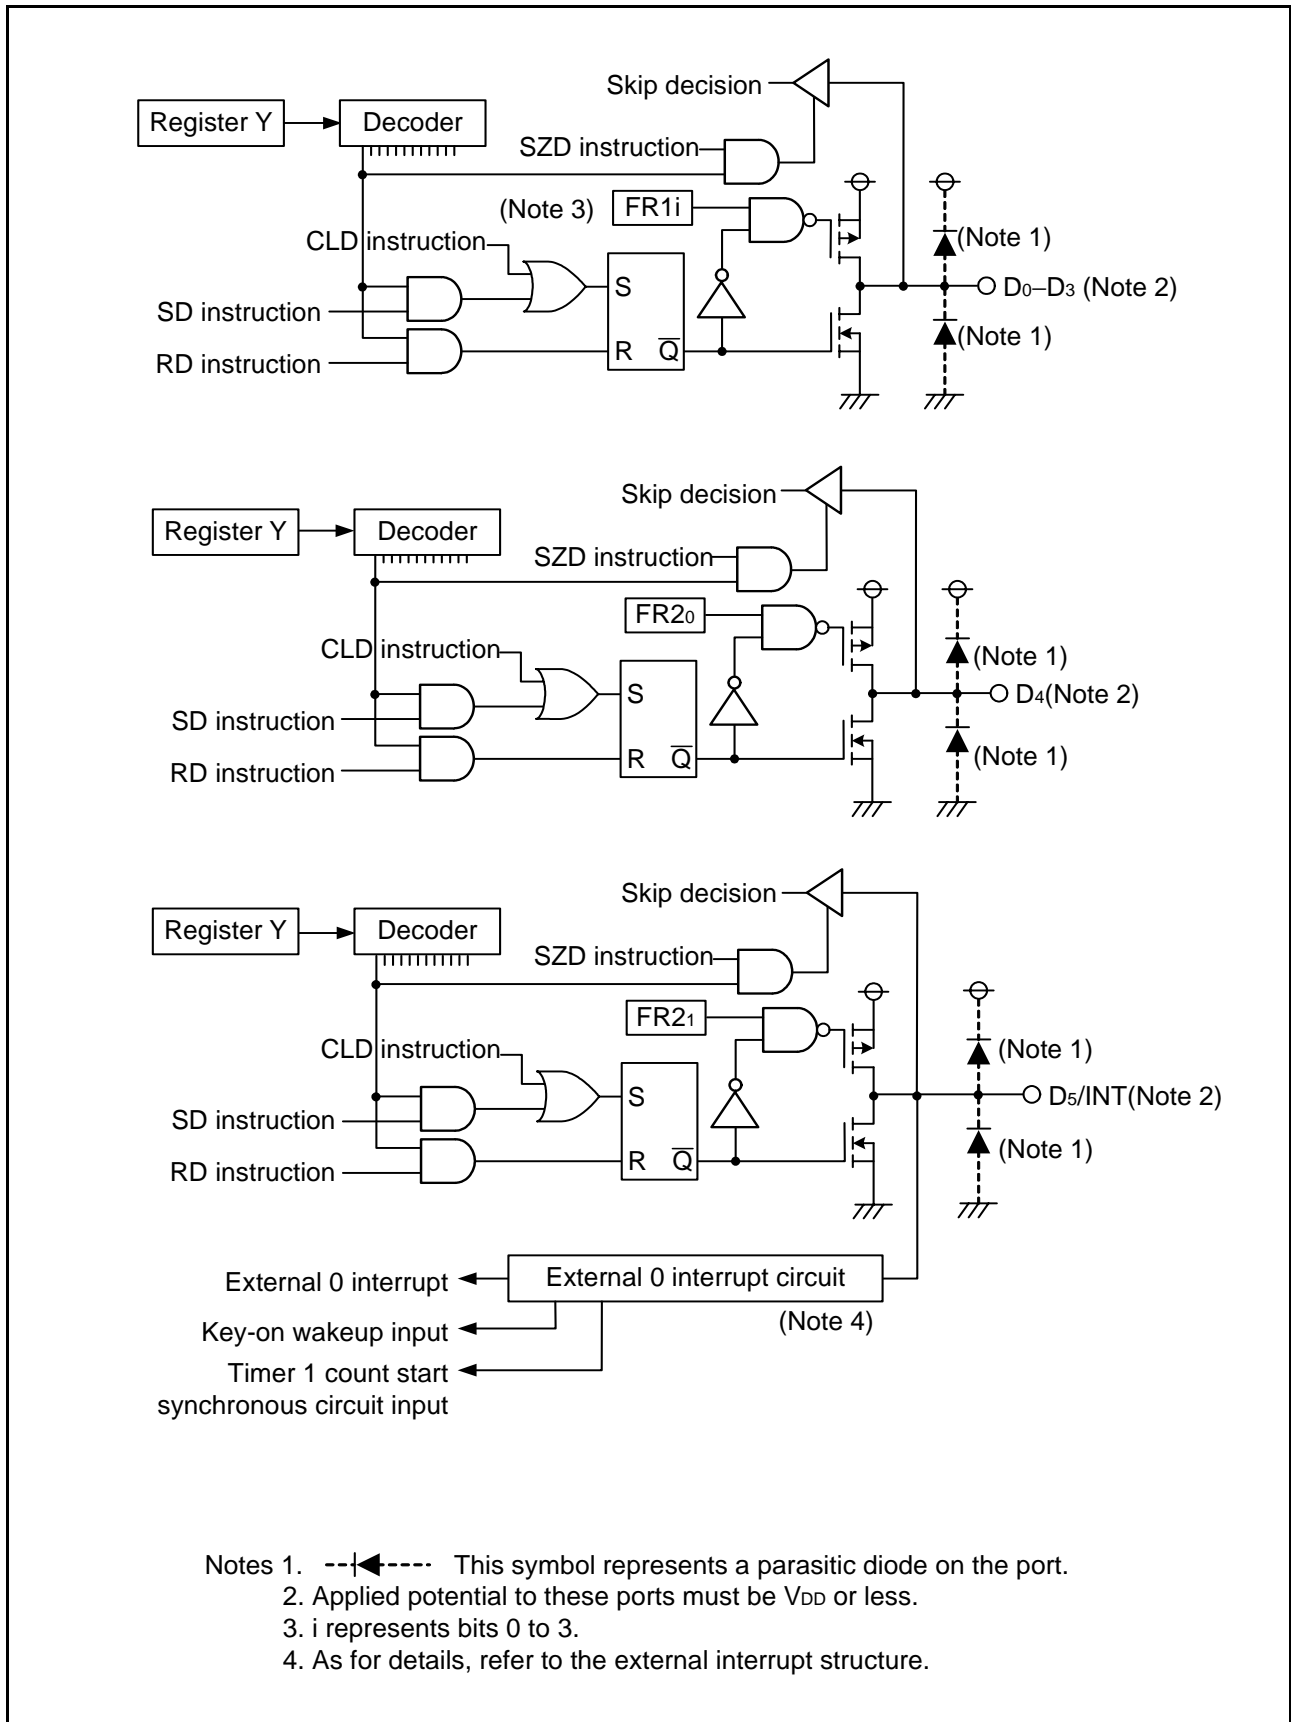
Skip decision
Register Y
Decoder
SZD instruction
(Note 3)
FR1i
CLD instruction
(Note 1)
S
$D_0$–$D_3$ (Note 2)
SD instruction
(Note 1)
RD instruction
R
$\overline{Q}$

Skip decision
Register Y
Decoder
SZD instruction
$FR2_0$
CLD instruction
(Note 1)
S
$D_4$(Note 2)
SD instruction
(Note 1)
RD instruction
R
$\overline{Q}$

Skip decision
Register Y
Decoder
SZD instruction
$FR2_1$
CLD instruction
(Note 1)
S
$D_5$/INT(Note 2)
SD instruction
(Note 1)
RD instruction
R
$\overline{Q}$

External 0 interrupt
External 0 interrupt circuit
Key-on wakeup input
(Note 4)
Timer 1 count start synchronous circuit input

Notes 1. This symbol represents a parasitic diode on the port.
2. Applied potential to these ports must be $V_{DD}$ or less.
3. i represents bits 0 to 3.
4. As for details, refer to the external interrupt structure.